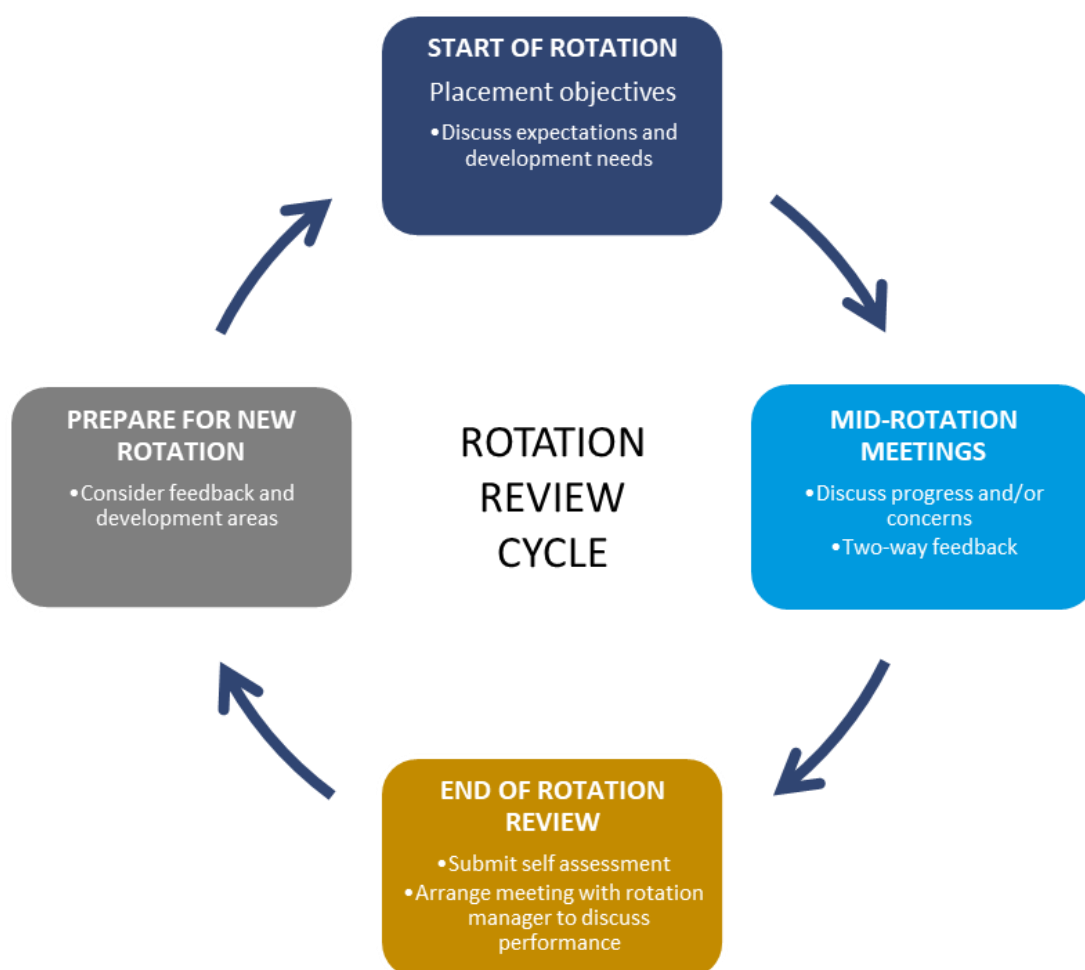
START OF ROTATION

Placement objectives

•Discuss expectations and development needs

MID-ROTATION MEETINGS

•Discuss progress and/or concerns

•Two-way feedback

END OF ROTATION REVIEW

•Submit self assessment

•Arrange meeting with rotation manager to discuss performance

PREPARE FOR NEW ROTATION

•Consider feedback and development areas

ROTATION REVIEW CYCLE